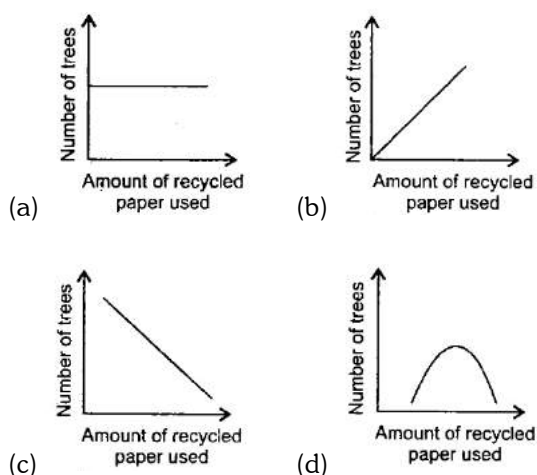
Number of trees
Amount of recycled paper used
(a)

Number of trees
Amount of recycled paper used
(b)

Number of trees
Amount of recycled paper used
(c)

Number of trees
Amount of recycled paper used
(d)